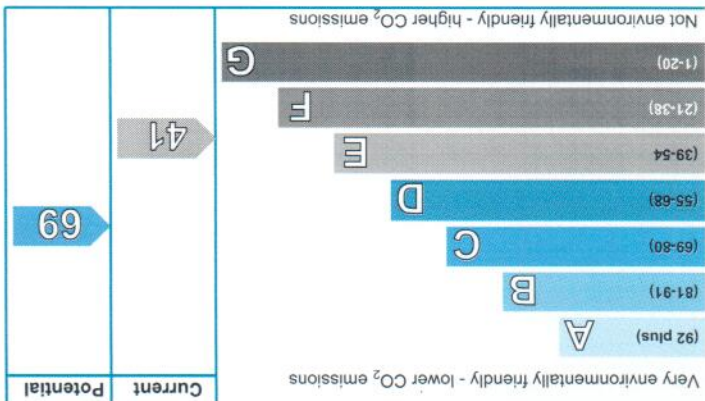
Very environmentally friendly - lower $CO_2$ emissions

| | Current | Potential |
|---|---|---|
| (92 plus) A | | |
| (81-91) B | | |
| (69-80) C | | 69 |
| (55-68) D | | |
| (39-54) E | 41 | |
| (21-38) F | | |
| (1-20) G | | |

Not environmentally friendly - higher $CO_2$ emissions